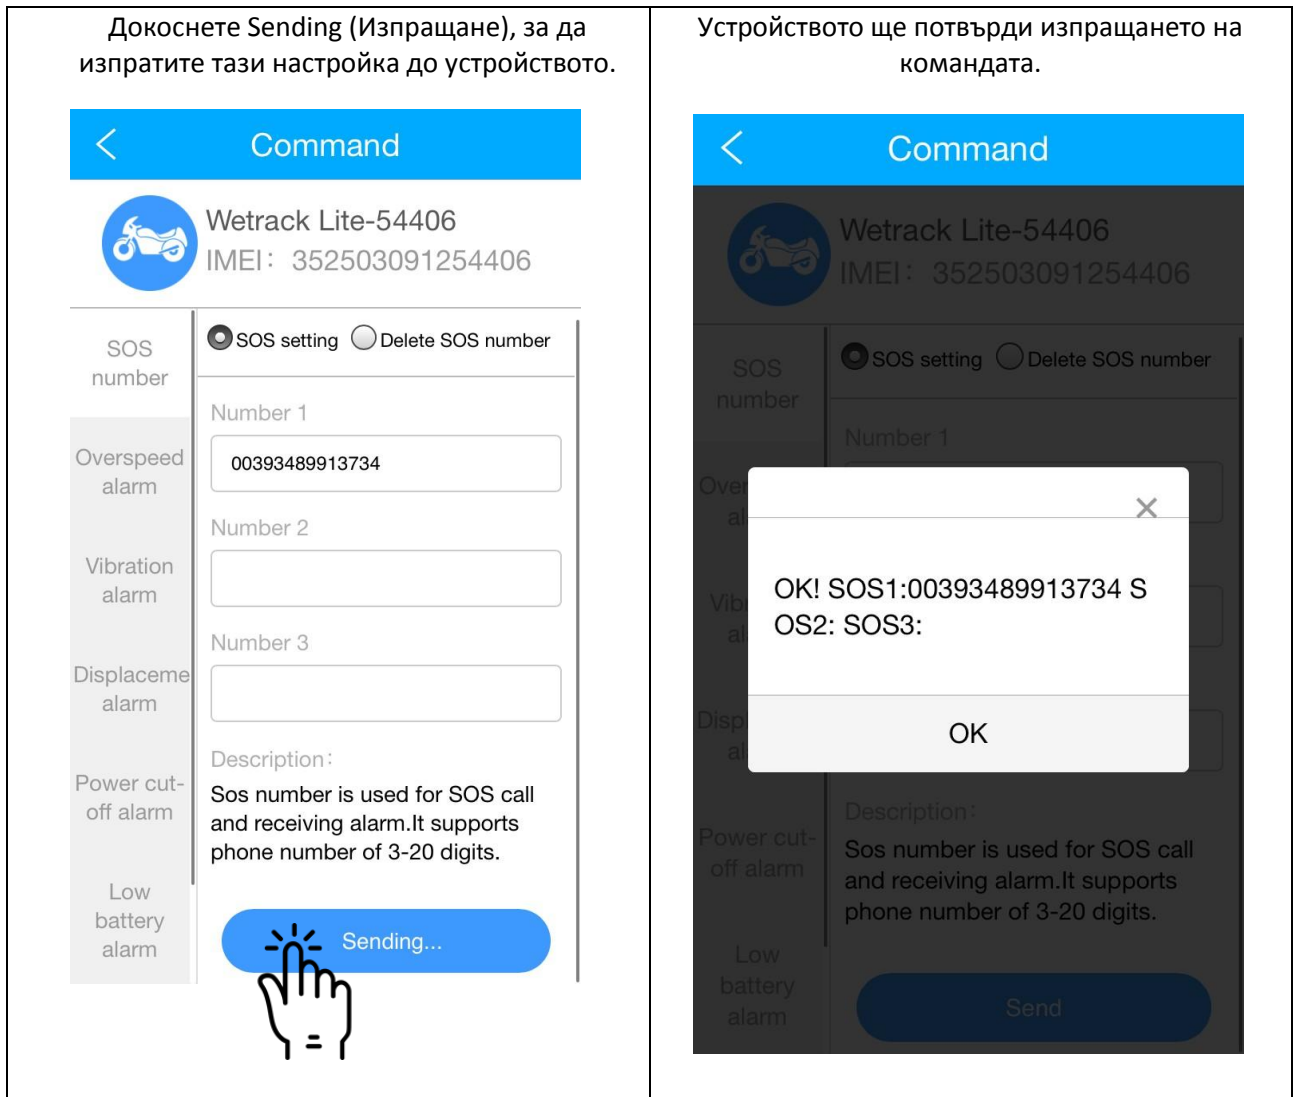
Докоснете Sending (Изпращане), за да изпратите тази настройка до устройството.

Command

Wetrack Lite-54406
IMEI: 352503091254406

SOS number
Overspeed alarm
Vibration alarm
Displaceme alarm
Power cut-off alarm
Low battery alarm

SOS setting Delete SOS number

Number 1
00393489913734
Number 2
Number 3

Description:
Sos number is used for SOS call and receiving alarm.It supports phone number of 3-20 digits.

Sending...

Устройството ще потвърди изпращането на командата.

Command

Wetrack Lite-54406
IMEI: 352503091254406

SOS number
Over al
Vibr al
Disp al
Power cut-off alarm
Low battery alarm

SOS setting Delete SOS number

Number 1

×
OK! SOS1:00393489913734 SOS2: SOS3:
OK

Description:
Sos number is used for SOS call and receiving alarm.It supports phone number of 3-20 digits.

Send